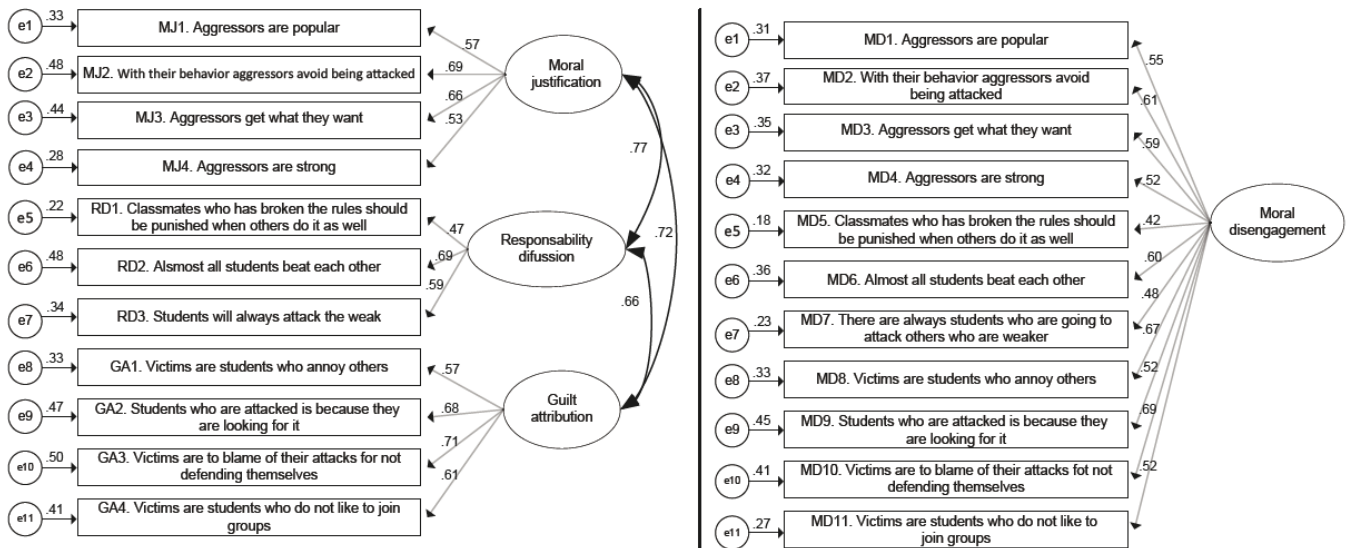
e1 .33 MJ1. Aggressors are popular
e2 .48 MJ2. With their behavior aggressors avoid being attacked
e3 .44 MJ3. Aggressors get what they want
e4 .28 MJ4. Aggressors are strong
e5 .22 RD1. Classmates who has broken the rules should be punished when others do it as well
e6 .48 RD2. Alsmost all students beat each other
e7 .34 RD3. Students will always attack the weak
e8 .33 GA1. Victims are students who annoy others
e9 .47 GA2. Students who are attacked is because they are looking for it
e10 .50 GA3. Victims are to blame of their attacks for not defending themselves
e11 .41 GA4. Victims are students who do not like to join groups

.57 .69 .66 .53
Moral justification
.77
.72
.47 .69 .59
Responsability difussion
.66
.57 .68 .71 .61
Guilt attribution

e1 .31 MD1. Aggressors are popular
e2 .37 MD2. With their behavior aggressors avoid being attacked
e3 .35 MD3. Aggressors get what they want
e4 .32 MD4. Aggressors are strong
e5 .18 MD5. Classmates who has broken the rules should be punished when others do it as well
e6 .36 MD6. Almost all students beat each other
e7 .23 MD7. There are always students who are going to attack others who are weaker
e8 .33 MD8. Victims are students who annoy others
e9 .45 MD9. Students who are attacked is because they are looking for it
e10 .41 MD10. Victims are to blame of their attacks fot not defending themselves
e11 .27 MD11. Victims are students who do not like to join groups

.55 .61 .59 .52 .42 .60 .48 .67 .52 .69 .52
Moral disengagement